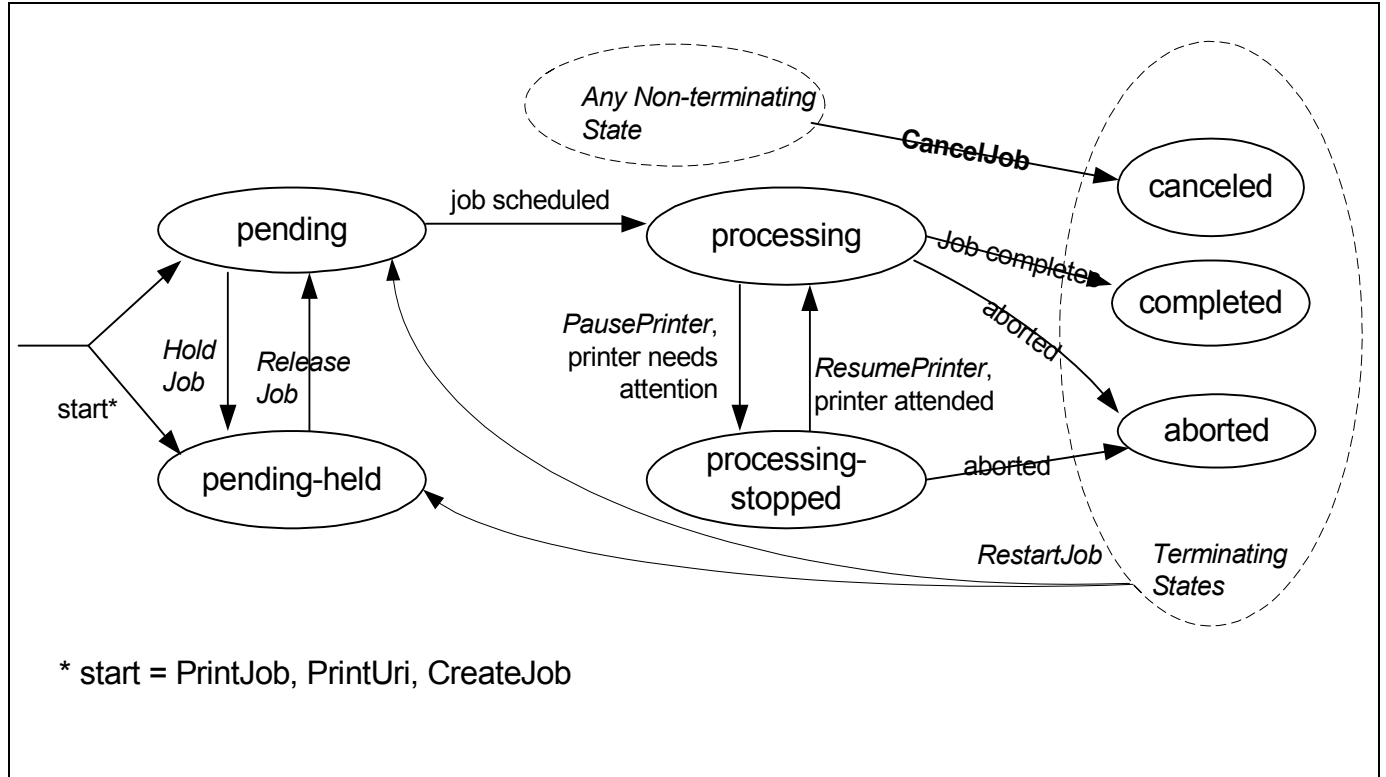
Any Non-terminating State

CancelJob

canceled

job scheduled

pending

processing

Job completed

completed

aborted

Hold Job

Release Job

PausePrinter, printer needs attention

ResumePrinter, printer attended

start*

aborted

pending-held

processing-stopped

aborted

RestartJob

Terminating States

* start = PrintJob, PrintUri, CreateJob